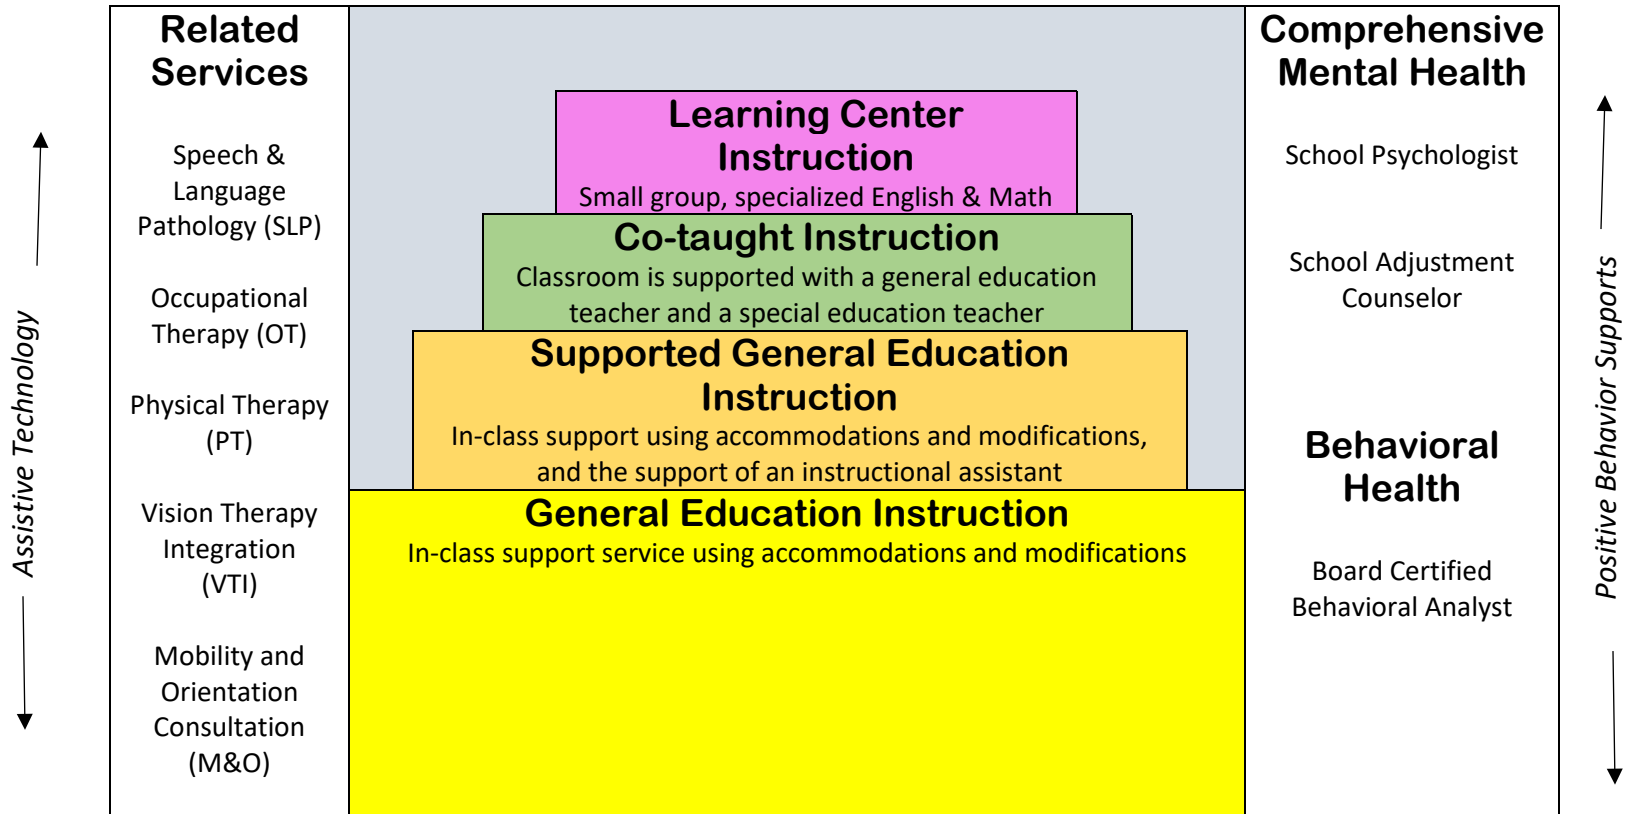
Assistive Technology

Related Services

Speech & Language Pathology (SLP)

Occupational Therapy (OT)

Physical Therapy (PT)

Vision Therapy Integration (VTI)

Mobility and Orientation Consultation (M&O)

Learning Center Instruction

Small group, specialized English & Math

Co-taught Instruction

Classroom is supported with a general education teacher and a special education teacher

Supported General Education Instruction

In-class support using accommodations and modifications, and the support of an instructional assistant

General Education Instruction

In-class support service using accommodations and modifications

Comprehensive Mental Health

School Psychologist

School Adjustment Counselor

Behavioral Health

Board Certified Behavioral Analyst

Positive Behavior Supports